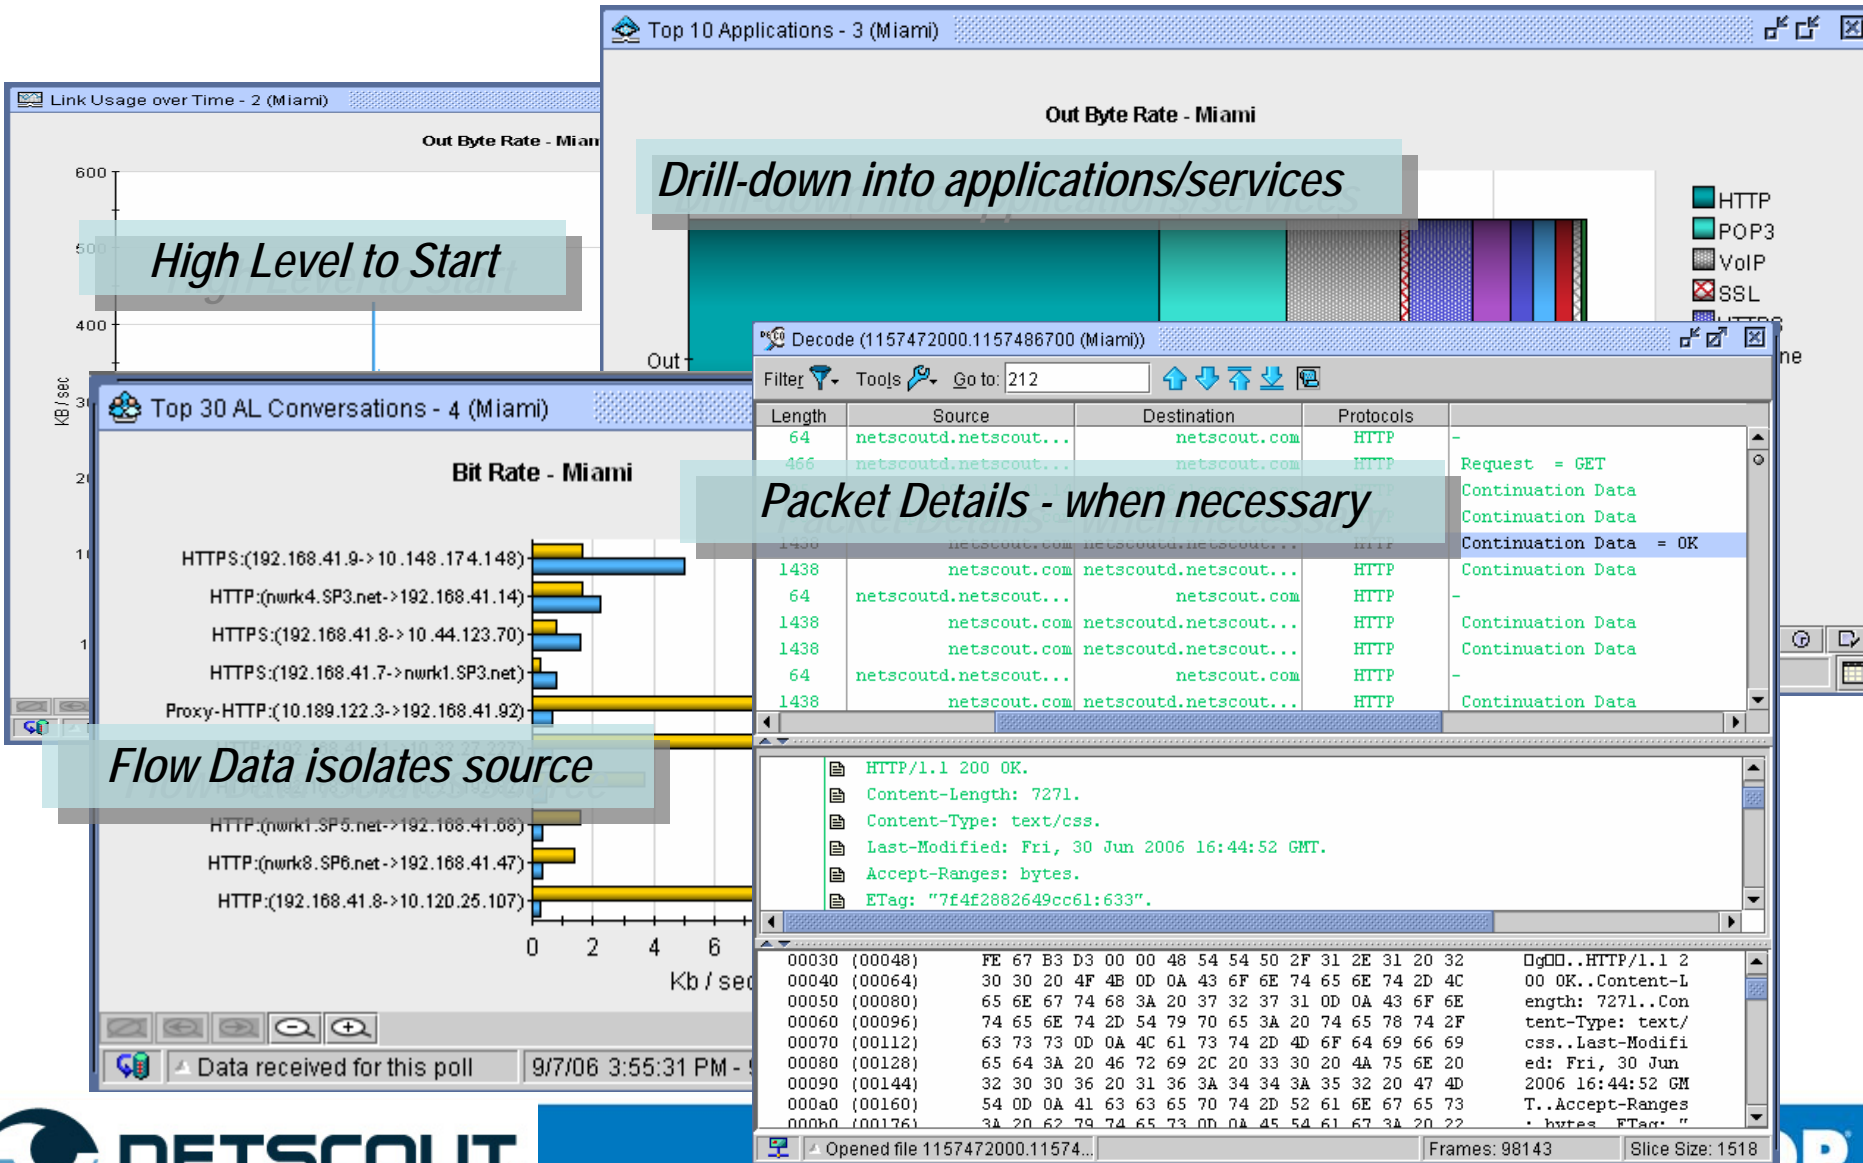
Top 10 Applications - 3 (Miami)

Out Byte Rate - Miami

Drill-down into applications/services

HTTP
POP3
VoIP
SSL

Link Usage over Time - 2 (Miami)

Out Byte Rate - Miam

600
500
400

KB / sec

High Level to Start

Top 30 AL Conversations - 4 (Miami)

Bit Rate - Miami

HTTPS:(192.168.41.9->10.148.174.148)
HTTP:(nwrk4.SP3.net->192.168.41.14)
HTTPS:(192.168.41.8->10.44.123.70)
HTTPS:(192.168.41.7->nwrk1.SP3.net)
Proxy-HTTP:(10.189.122.3->192.168.41.92)
HTTP:(nwrk1.SP5.net->192.168.41.68)
HTTP:(nwrk8.SP6.net->192.168.41.47)
HTTP:(192.168.41.8->10.120.25.107)

0 2 4 6
Kb / sec

Flow Data isolates source

Data received for this poll
9/7/06 3:55:31 PM -

Decode (1157472000.1157486700 (Miami))

Filter Tools Go to: 212

| Length | Source | Destination | Protocols | |
|---|---|---|---|---|
| 64 | netscoutd.netscout... | netscout.com | HTTP | - |
| 466 | netscoutd.netscout... | netscout.com | HTTP | Request = GET |
| | | | | Continuation Data |
| | | | | Continuation Data |
| 1438 | netscout.com | netscoutd.netscout... | HTTP | Continuation Data = OK |
| 1438 | netscout.com | netscoutd.netscout... | HTTP | Continuation Data |
| 64 | netscoutd.netscout... | netscout.com | HTTP | - |
| 1438 | netscout.com | netscoutd.netscout... | HTTP | Continuation Data |
| 1438 | netscout.com | netscoutd.netscout... | HTTP | Continuation Data |
| 64 | netscoutd.netscout... | netscout.com | HTTP | - |
| 1438 | netscout.com | netscoutd.netscout... | HTTP | Continuation Data |

Packet Details - when necessary

HTTP/1.1 200 OK.
Content-Length: 7271.
Content-Type: text/css.
Last-Modified: Fri, 30 Jun 2006 16:44:52 GMT.
Accept-Ranges: bytes.
ETag: "7f4f2882649cc61:633".

00030 (00048) FE 67 B3 D3 00 00 48 54 54 50 2F 31 2E 31 20 32 Og..HTTP/1.1 2
00040 (00064) 30 30 20 4F 4B 0D 0A 43 6F 6E 74 65 6E 74 2D 4C 00 OK..Content-L
00050 (00080) 65 6E 67 74 68 3A 20 37 32 37 31 0D 0A 43 6F 6E ength: 7271..Con
00060 (00096) 74 65 6E 74 2D 54 79 70 65 3A 20 74 65 78 74 2F tent-Type: text/
00070 (00112) 63 73 73 0D 0A 4C 61 73 74 2D 4D 6F 64 69 66 69 css..Last-Modifi
00080 (00128) 65 64 3A 20 46 72 69 2C 20 33 30 20 4A 75 6E 20 ed: Fri, 30 Jun
00090 (00144) 32 30 30 36 20 31 36 3A 34 34 3A 35 32 20 47 4D 2006 16:44:52 GM
000a0 (00160) 54 0D 0A 41 63 63 65 70 74 2D 52 61 6E 67 65 73 T..Accept-Ranges

Opened file 1157472000.11574... Frames: 98143 Slice Size: 1518

NETSCOUT